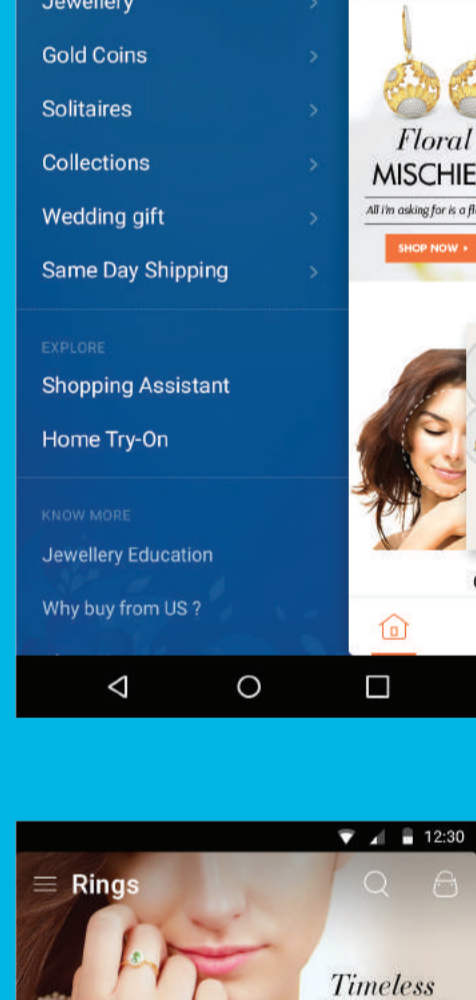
Jewellery

Gold Coins

Solitaires

Collections

Wedding gift

Same Day Shipping

EXPLORE

Shopping Assistant

Home Try-On

KNOW MORE

Jewellery Education

Why buy from US ?

Floral
MISCHIE

All i'm asking for is a fl

SHOP NOW ›

12:30

Rings

Timeless